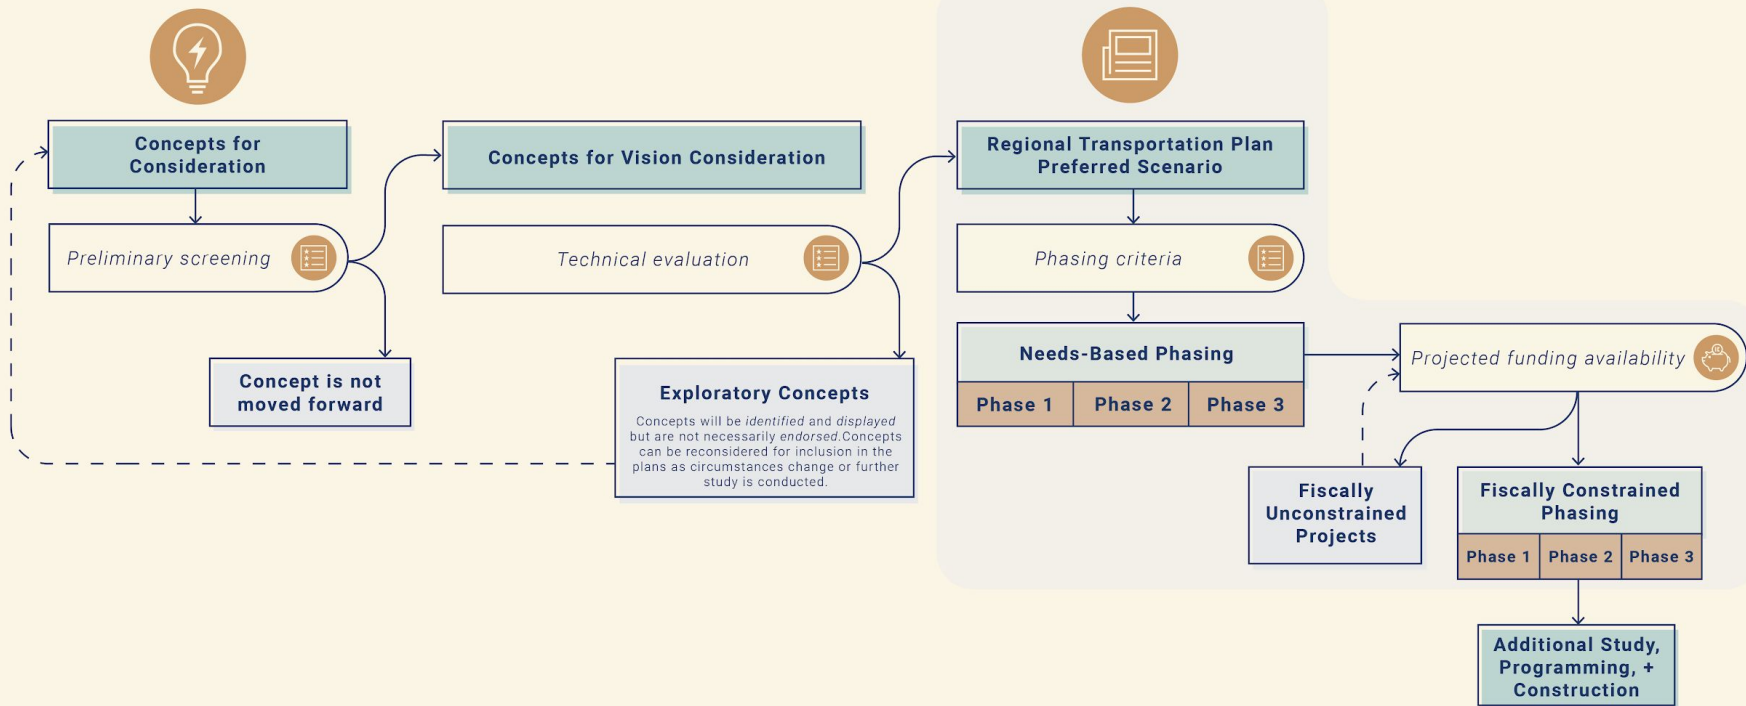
Concepts for Consideration

Preliminary screening

Concept is not moved forward

Concepts for Vision Consideration

Technical evaluation

Exploratory Concepts

Concepts will be *identified* and *displayed* but are not necessarily *endorsed*.Concepts can be reconsidered for inclusion in the plans as circumstances change or further study is conducted.

Regional Transportation Plan Preferred Scenario

Phasing criteria

Needs-Based Phasing

| Phase 1 | Phase 2 | Phase 3 |
|---|---|---|

Projected funding availability

Fiscally Unconstrained Projects

Fiscally Constrained Phasing

| Phase 1 | Phase 2 | Phase 3 |
|---|---|---|

Additional Study, Programming, + Construction